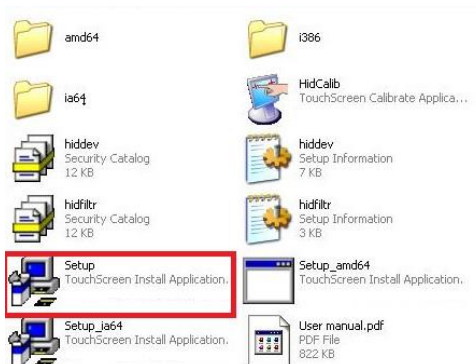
amd64

i386

ia64

HidCalib
TouchScreen Calibrate Applica...

hiddev
Security Catalog
12 KB

hiddev
Setup Information
7 KB

hidfiltr
Security Catalog
12 KB

hidfiltr
Setup Information
3 KB

Setup
TouchScreen Install Application.

Setup_amd64
TouchScreen Install Application.

Setup_ia64
TouchScreen Install Application.

User manual.pdf
PDF File
822 KB